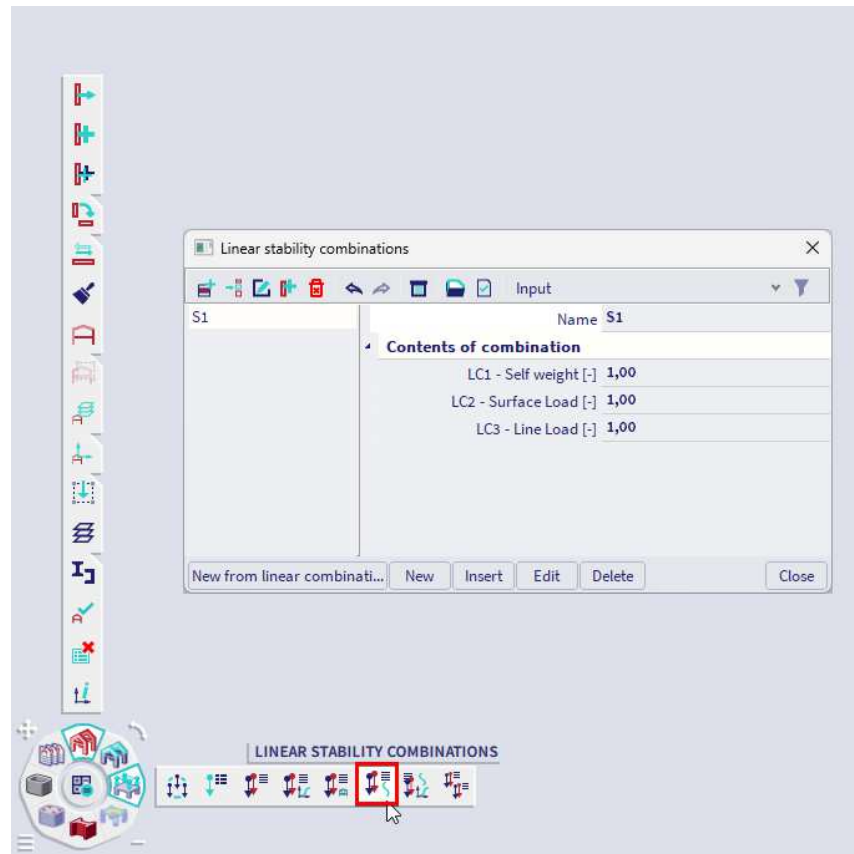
Linear stability combinations

Input

S1

Name S1

Contents of combination

LC1 - Self weight [-] 1,00

LC2 - Surface Load [-] 1,00

LC3 - Line Load [-] 1,00

New from linear combinati... New Insert Edit Delete Close

LINEAR STABILITY COMBINATIONS